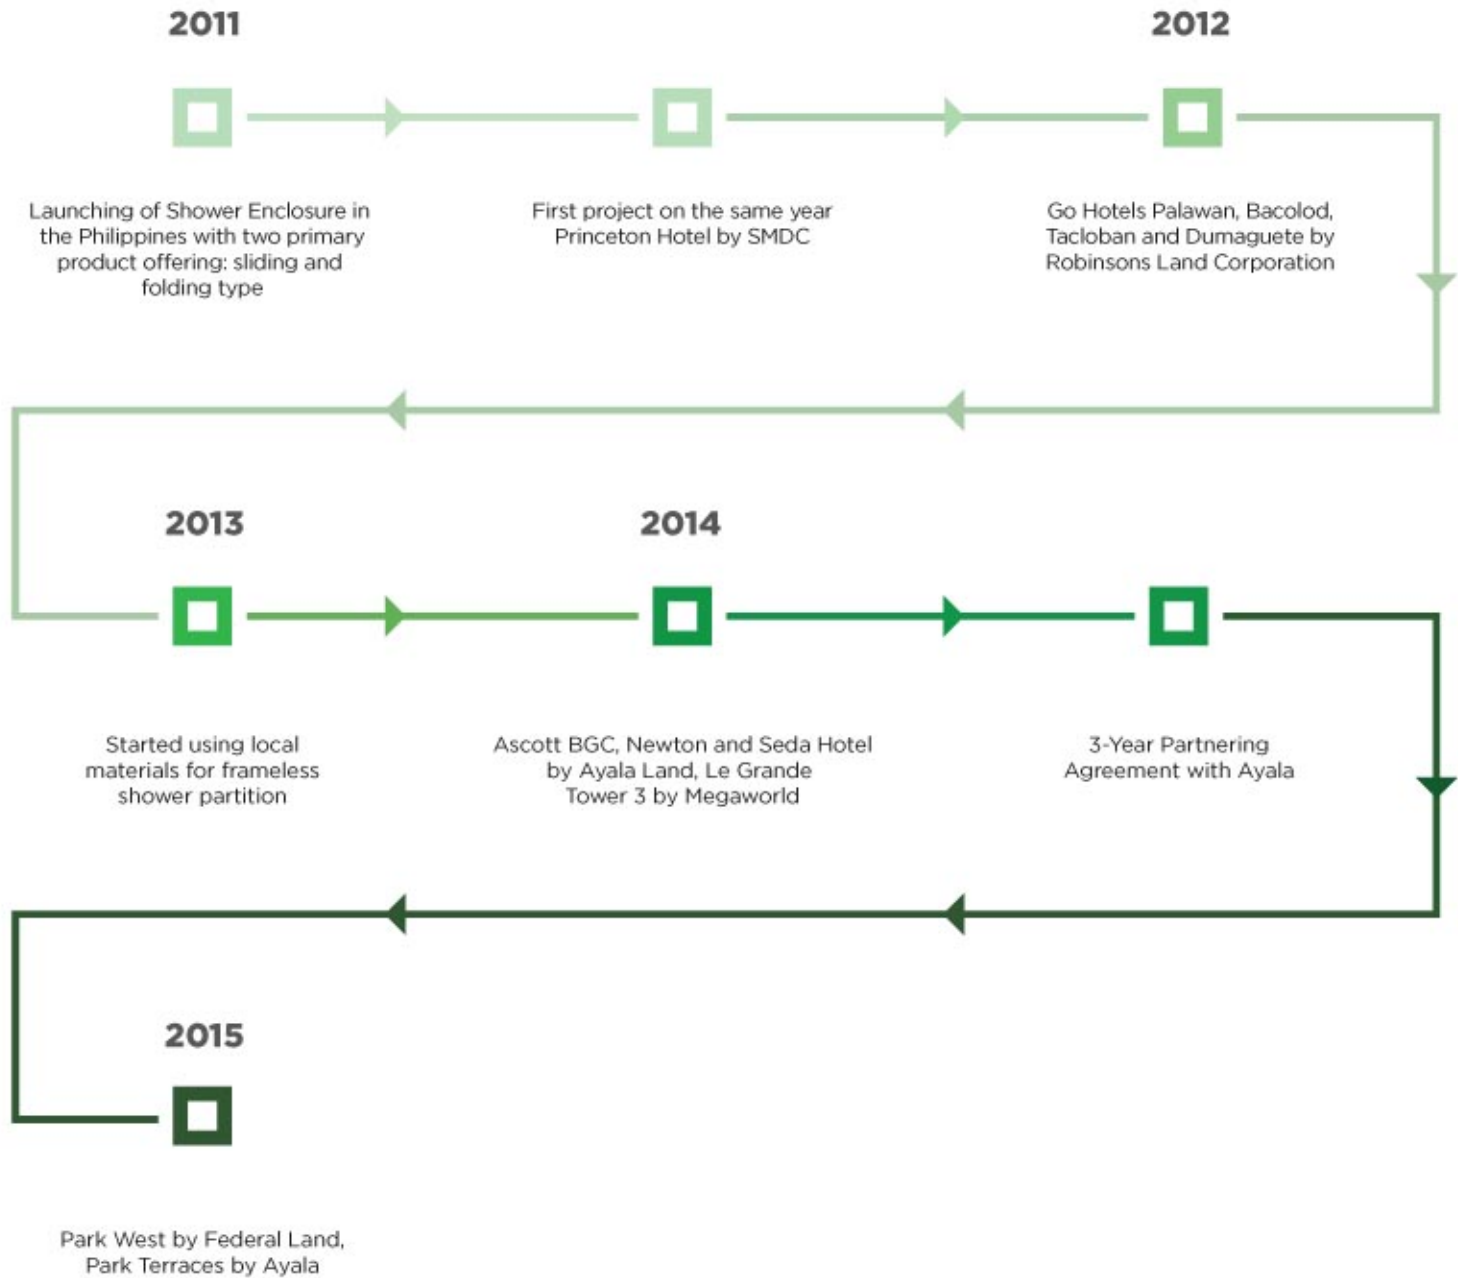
2011

2012

Launching of Shower Enclosure in the Philippines with two primary product offering: sliding and folding type

First project on the same year Princeton Hotel by SMDC

Go Hotels Palawan, Bacolod, Tacloban and Dumaguete by Robinsons Land Corporation

2013

2014

Started using local materials for frameless shower partition

Ascott BGC, Newton and Seda Hotel by Ayala Land, Le Grande Tower 3 by Megaworld

3-Year Partnering Agreement with Ayala

2015

Park West by Federal Land, Park Terraces by Ayala